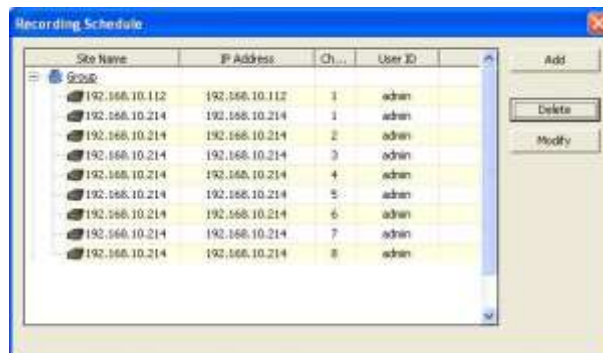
Recording Schedule

| Site Name | IP Address | Ch... | User ID |
|---|---|---|---|
| Group | | | |
| 192.168.10.112 | 192.168.10.112 | 1 | admin |
| 192.168.10.214 | 192.168.10.214 | 1 | admin |
| 192.168.10.214 | 192.168.10.214 | 2 | admin |
| 192.168.10.214 | 192.168.10.214 | 3 | admin |
| 192.168.10.214 | 192.168.10.214 | 4 | admin |
| 192.168.10.214 | 192.168.10.214 | 5 | admin |
| 192.168.10.214 | 192.168.10.214 | 6 | admin |
| 192.168.10.214 | 192.168.10.214 | 7 | admin |
| 192.168.10.214 | 192.168.10.214 | 8 | admin |

Add
Delete
Modify